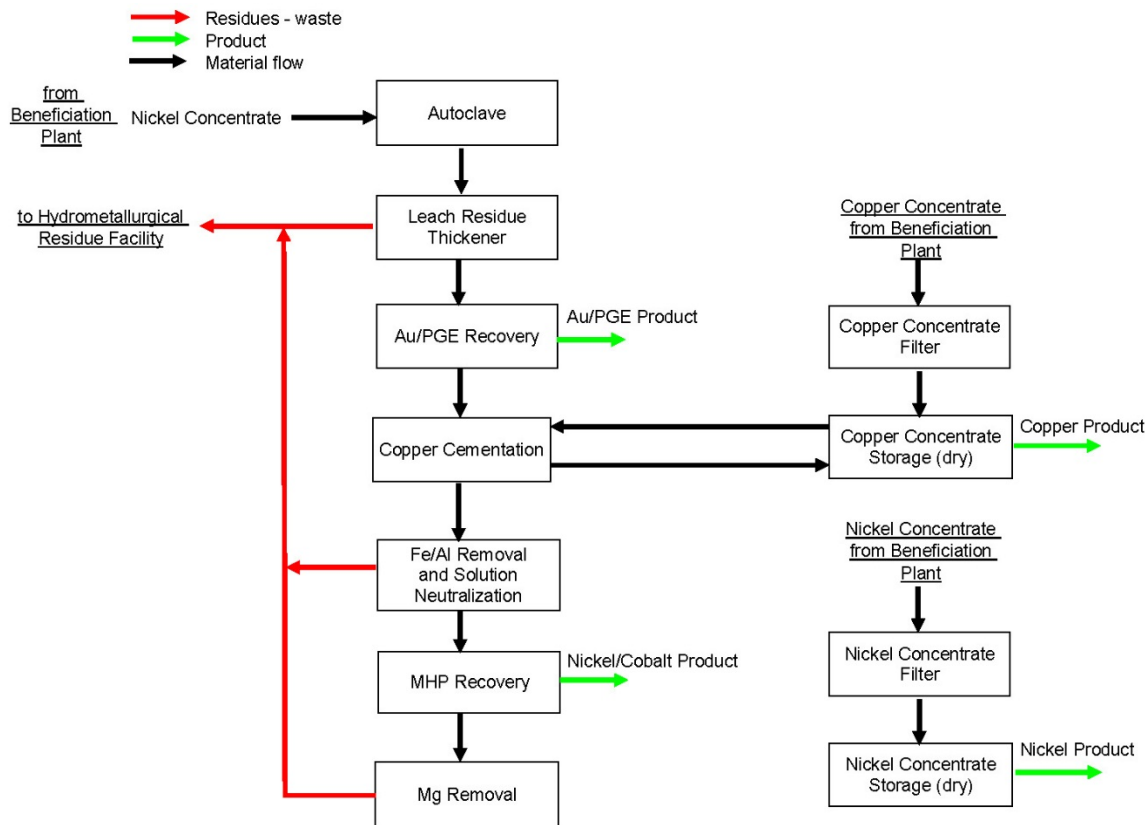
Residues - waste
Product
Material flow

from Beneficiation Plant
Nickel Concentrate
Autoclave

to Hydrometallurgical Residue Facility
Leach Residue Thickener

Copper Concentrate from Beneficiation Plant

Au/PGE Recovery
Au/PGE Product

Copper Concentrate Filter

Copper Cementation
Copper Concentrate Storage (dry)
Copper Product

Nickel Concentrate from Beneficiation Plant

Fe/Al Removal and Solution Neutralization

MHP Recovery
Nickel/Cobalt Product

Nickel Concentrate Filter

Nickel Concentrate Storage (dry)
Nickel Product

Mg Removal